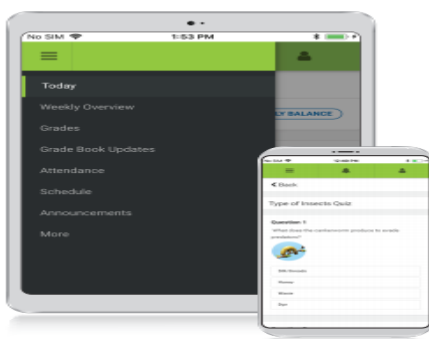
No SIM
1:53 PM

Today
Weekly Overview
Grades
Grade Book Updates
Attendance
Schedule
Announcements
More

LY BALANCE

< Back
Type of Insects Quiz
Question: 1
What does the cankerworm produce to evade predators?
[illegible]
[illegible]
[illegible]
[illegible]